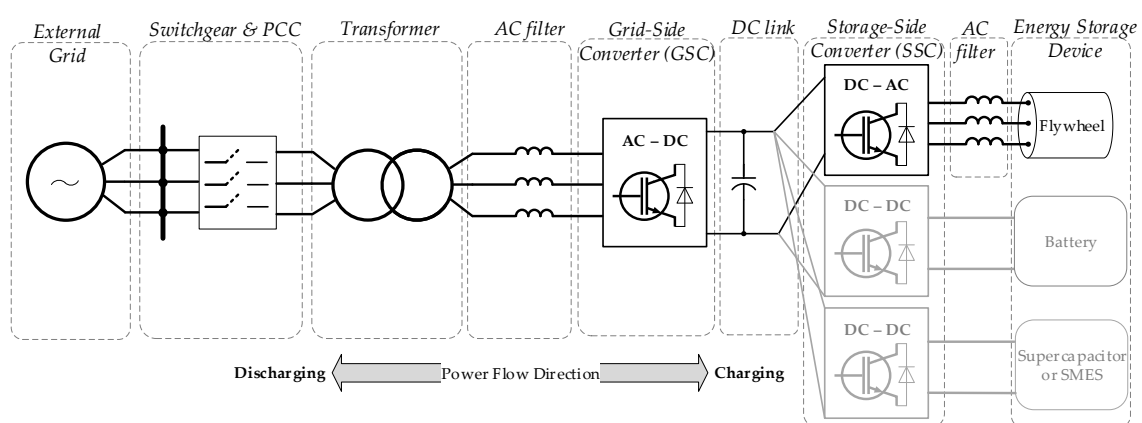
External Grid

Switchgear & PCC

Transformer

AC filter

Grid-Side Converter (GSC)

DC link

Storage-Side Converter (SSC)

AC filter

Energy Storage Device

AC – DC

DC – AC

Flywheel

DC – DC

Battery

DC – DC

Supercapacitor or SMES

Discharging

Power Flow Direction

Charging